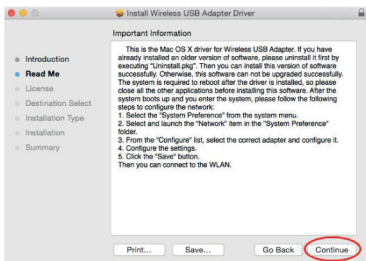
Install Wireless USB Adapter Driver

Introduction
Read Me
License
Destination Select
Installation Type
Installation
Summary

Important Information

This is the Mac OS X driver for Wireless USB Adapter. If you have already installed an older version of software, please uninstall it first by executing "Uninstall.pkg". Then you can install this version of software successfully. Otherwise, this software can not be upgraded successfully. The system is required to reboot after the driver is installed, so please close all the other applications before installing this software. After the system boots up and you enter the system, please follow the following steps to configure the network:
1. Select the "System Preference" from the system menu.
2. Select and launch the "Network" item in the "System Preference" folder.
3. From the "Configure" list, select the correct adapter and configure it.
4. Configure the settings.
5. Click the "Save" button.
Then you can connect to the WLAN.

Print... Save... Go Back Continue